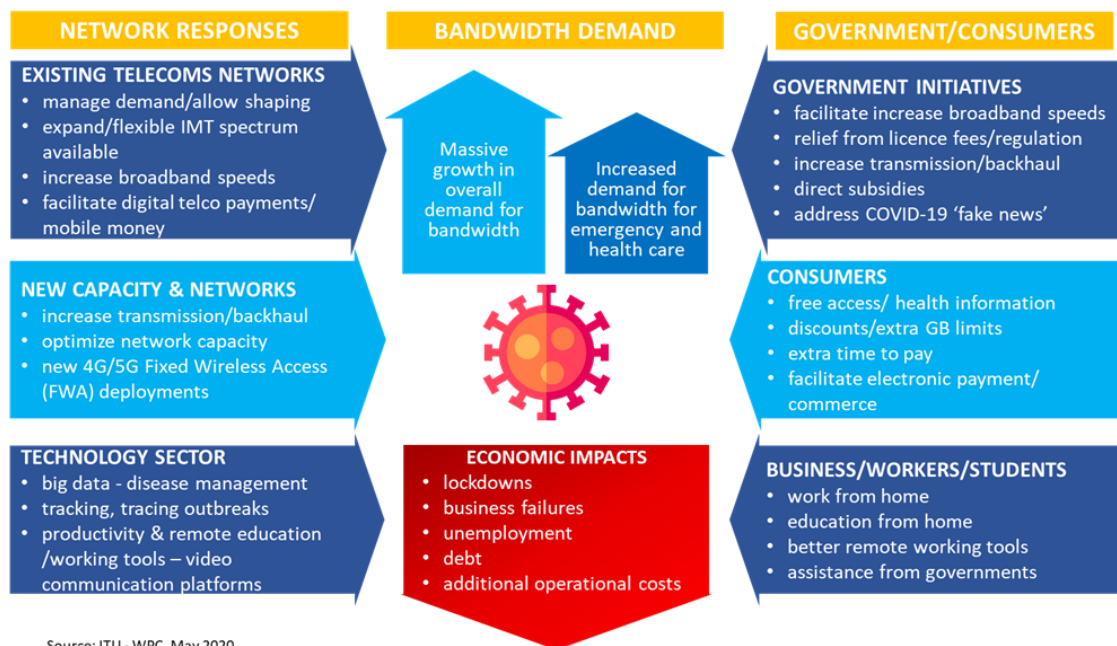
NETWORK RESPONSES

BANDWIDTH DEMAND

GOVERNMENT/CONSUMERS

EXISTING TELECOMS NETWORKS
• manage demand/allow shaping
• expand/flexible IMT spectrum available
• increase broadband speeds
• facilitate digital telco payments/ mobile money

Massive growth in overall demand for bandwidth

Increased demand for bandwidth for emergency and health care

GOVERNMENT INITIATIVES
• facilitate increase broadband speeds
• relief from licence fees/regulation
• increase transmission/backhaul
• direct subsidies
• address COVID-19 'fake news'

NEW CAPACITY & NETWORKS
• increase transmission/backhaul
• optimize network capacity
• new 4G/5G Fixed Wireless Access (FWA) deployments

CONSUMERS
• free access/ health information
• discounts/extra GB limits
• extra time to pay
• facilitate electronic payment/ commerce

TECHNOLOGY SECTOR
• big data - disease management
• tracking, tracing outbreaks
• productivity & remote education /working tools – video communication platforms

ECONOMIC IMPACTS
• lockdowns
• business failures
• unemployment
• debt
• additional operational costs

BUSINESS/WORKERS/STUDENTS
• work from home
• education from home
• better remote working tools
• assistance from governments

Source: ITU - WPC, May 2020